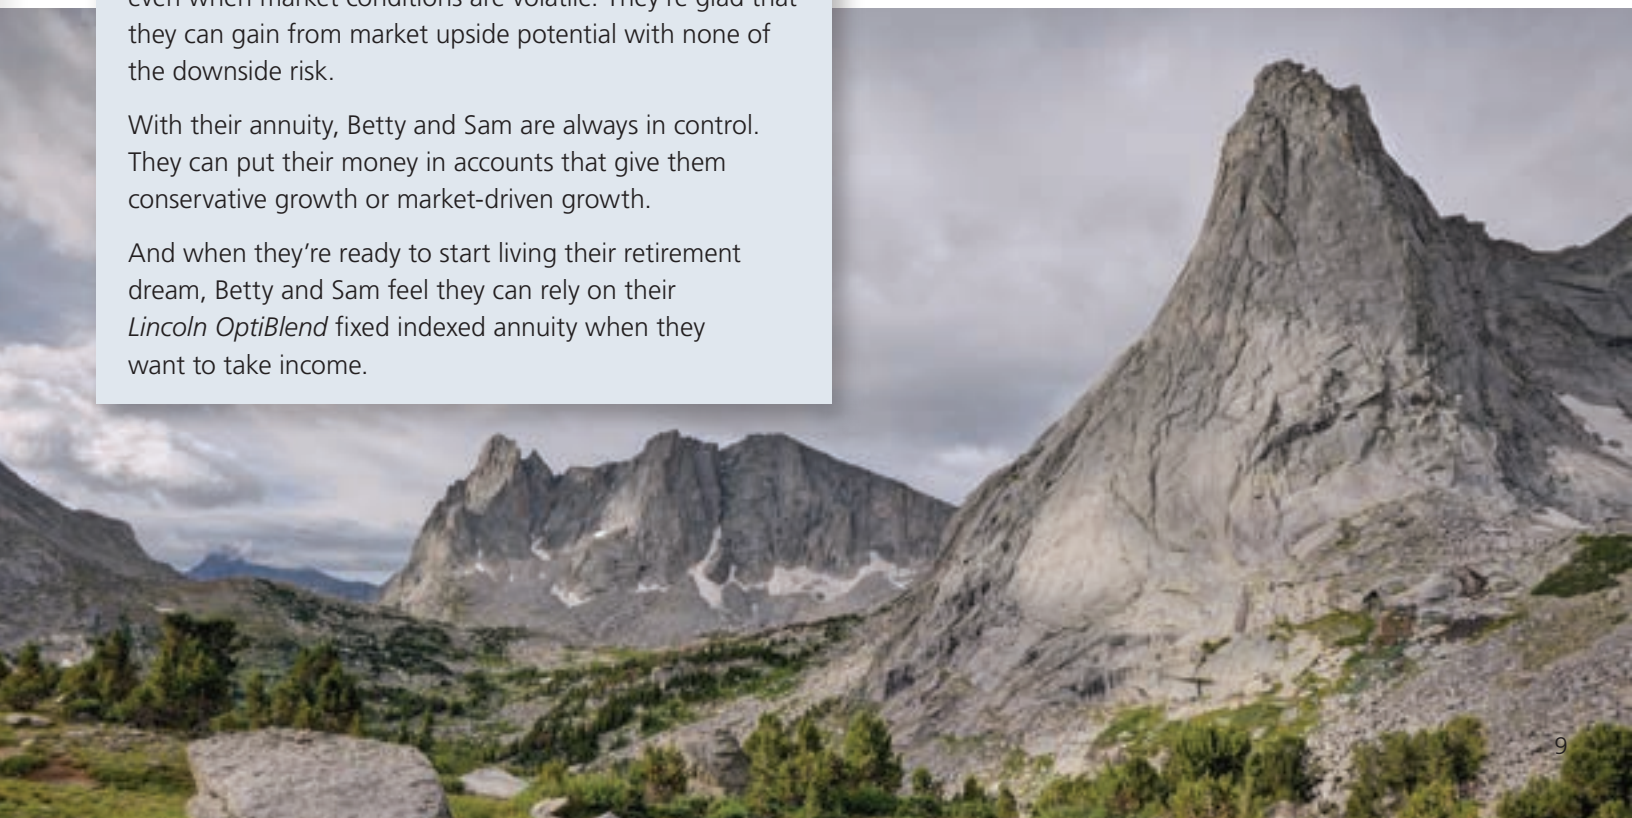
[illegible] they can gain from market upside potential with none of the downside risk.

With their annuity, Betty and Sam are always in control. They can put their money in accounts that give them conservative growth or market-driven growth.

And when they're ready to start living their retirement dream, Betty and Sam feel they can rely on their *Lincoln OptiBlend* fixed indexed annuity when they want to take income.

9